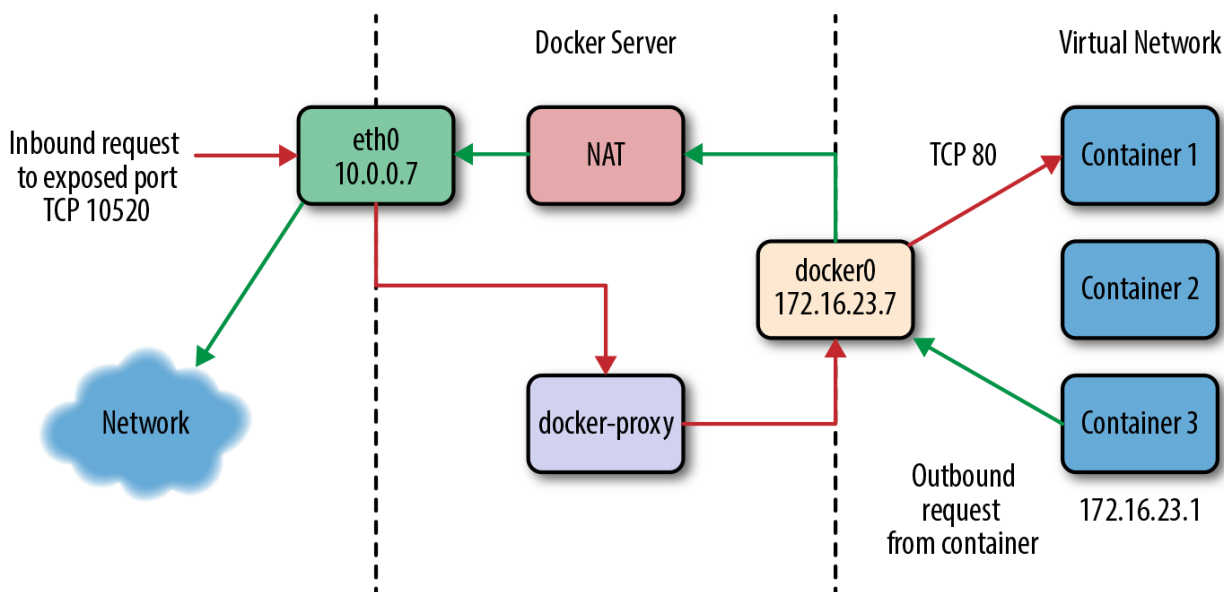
Docker Server

Virtual Network

Inbound request to exposed port TCP 10520

eth0
10.0.0.7

NAT

TCP 80

Container 1

docker0
172.16.23.7

Container 2

Network

docker-proxy

Container 3

Outbound request from container

172.16.23.1